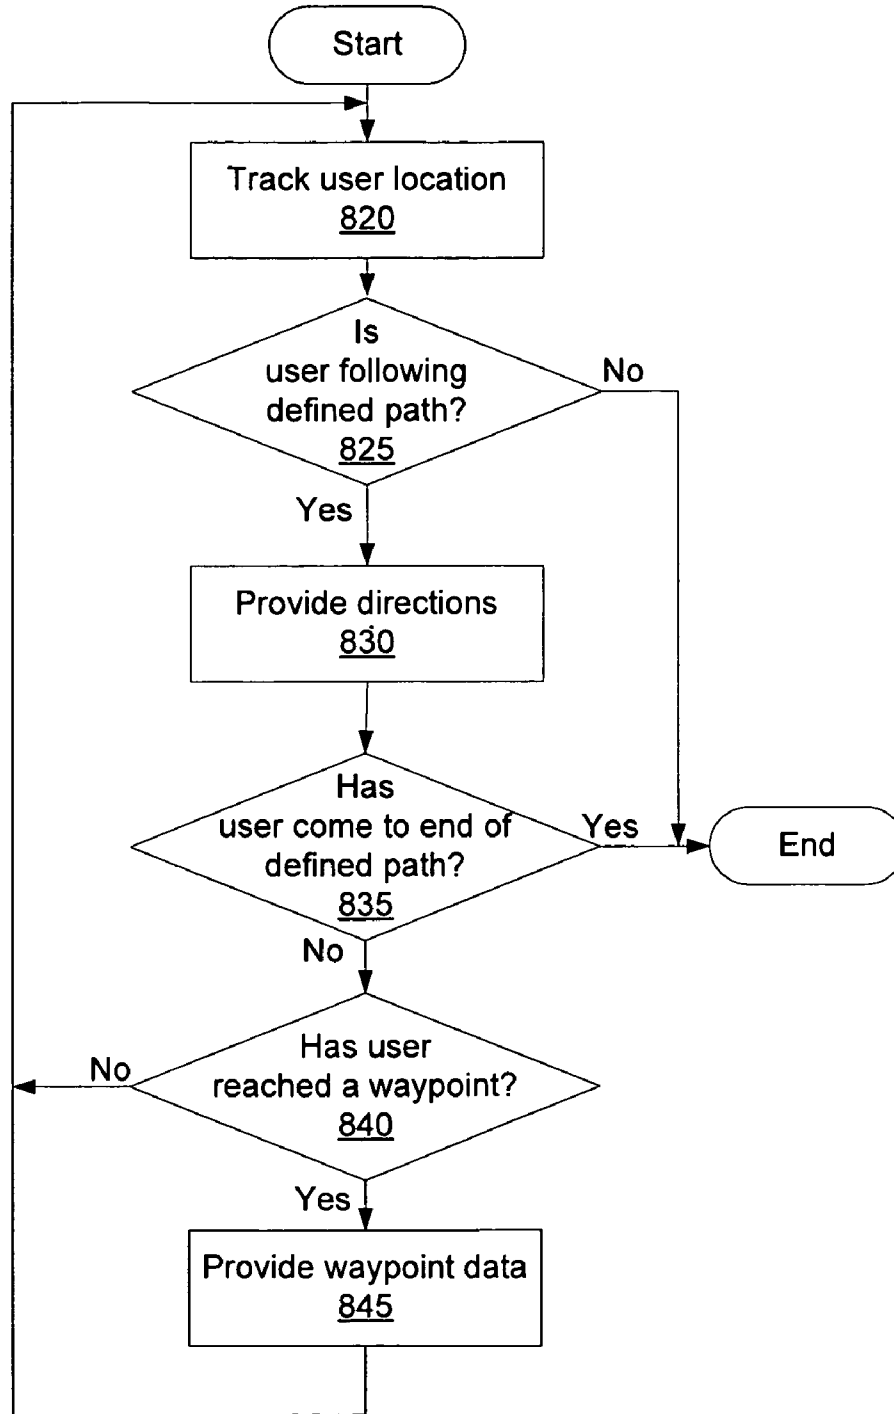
Start

Track user location
820

Is
user following
defined path?
825

No

Yes

Provide directions
830

Has
user come to end of
defined path?
835

Yes

End

No

Has user
reached a waypoint?
840

No

Yes

Provide waypoint data
845